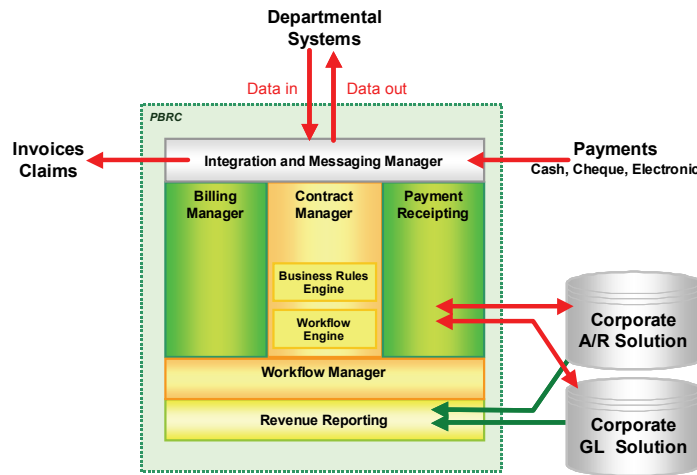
Departmental Systems

Data in

Data out

PBRC

Invoices Claims

Integration and Messaging Manager

Payments
Cash, Cheque, Electronic

Billing Manager

Contract Manager

Payment Receipting

Business Rules Engine

Workflow Engine

Corporate A/R Solution

Workflow Manager

Revenue Reporting

Corporate GL Solution